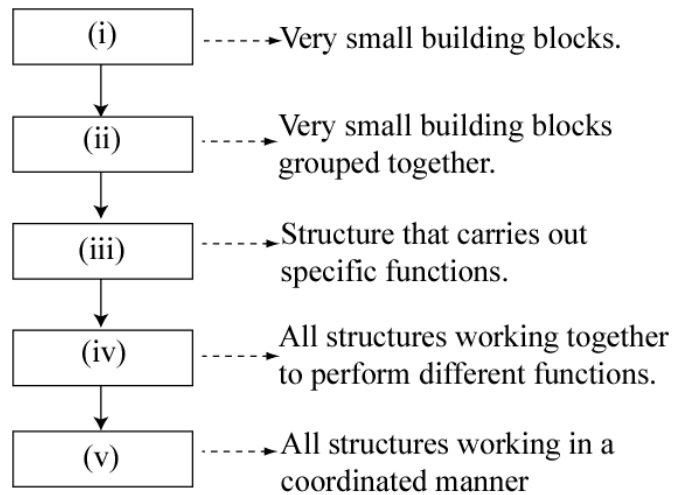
(i) Very small building blocks.

(ii) Very small building blocks grouped together.

(iii) Structure that carries out specific functions.

(iv) All structures working together to perform different functions.

(v) All structures working in a coordinated manner